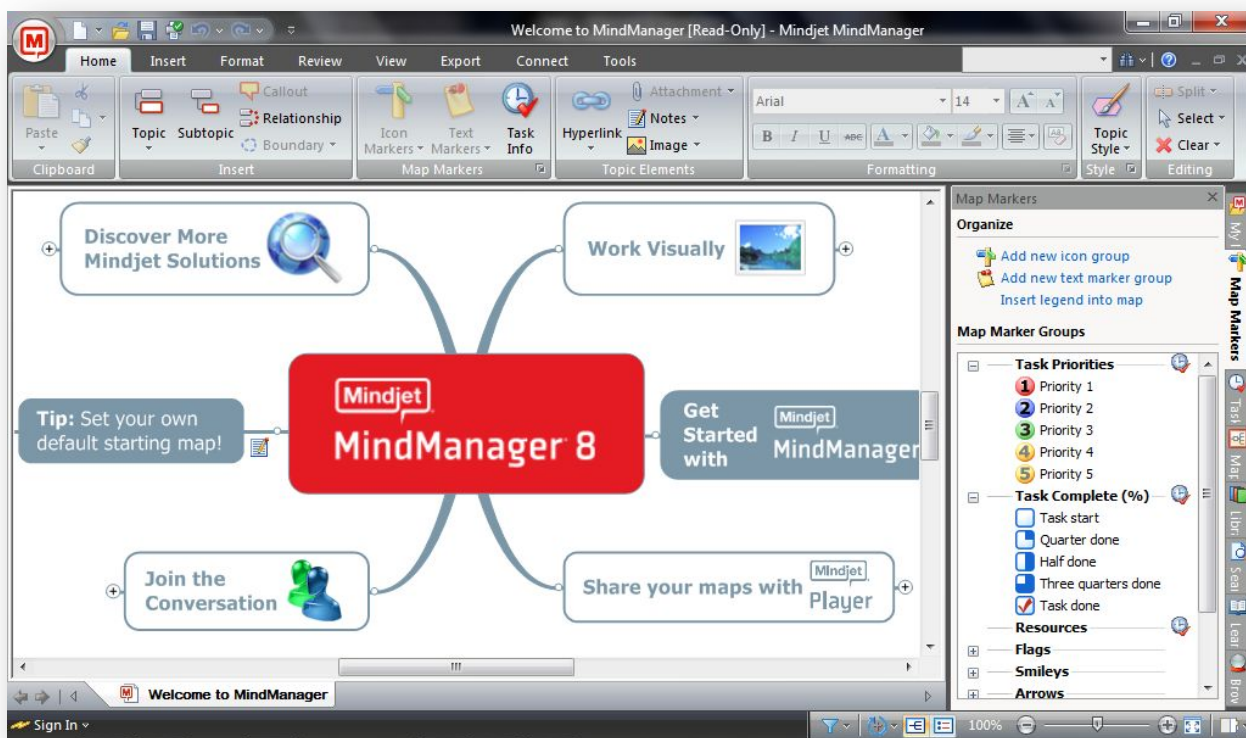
Welcome to MindManager [Read-Only] - Mindjet MindManager

Home Insert Format Review View Export Connect Tools

Paste
Clipboard

Topic Subtopic
Callout
Relationship
Boundary
Insert

Icon Markers
Text Markers
Task Info
Map Markers

Hyperlink
Attachment
Notes
Image
Topic Elements

Arial
14
B I U ABC A
Formatting

Topic Style
Style

Split
Select
Clear
Editing

Discover More Mindjet Solutions

Work Visually

Tip: Set your own default starting map!

Mindjet
MindManager 8

Get Started with
Mindjet
MindManager

Join the Conversation

Share your maps with
Mindjet
Player

Welcome to MindManager

Map Markers
Organize
Add new icon group
Add new text marker group
Insert legend into map
Map Marker Groups
Task Priorities
Priority 1
Priority 2
Priority 3
Priority 4
Priority 5
Task Complete (%)
Task start
Quarter done
Half done
Three quarters done
Task done
Resources
Flags
Smileys
Arrows

Map Markers
My I
Task
Map
Libr
Sear
Lear
Brow

Sign In

100%